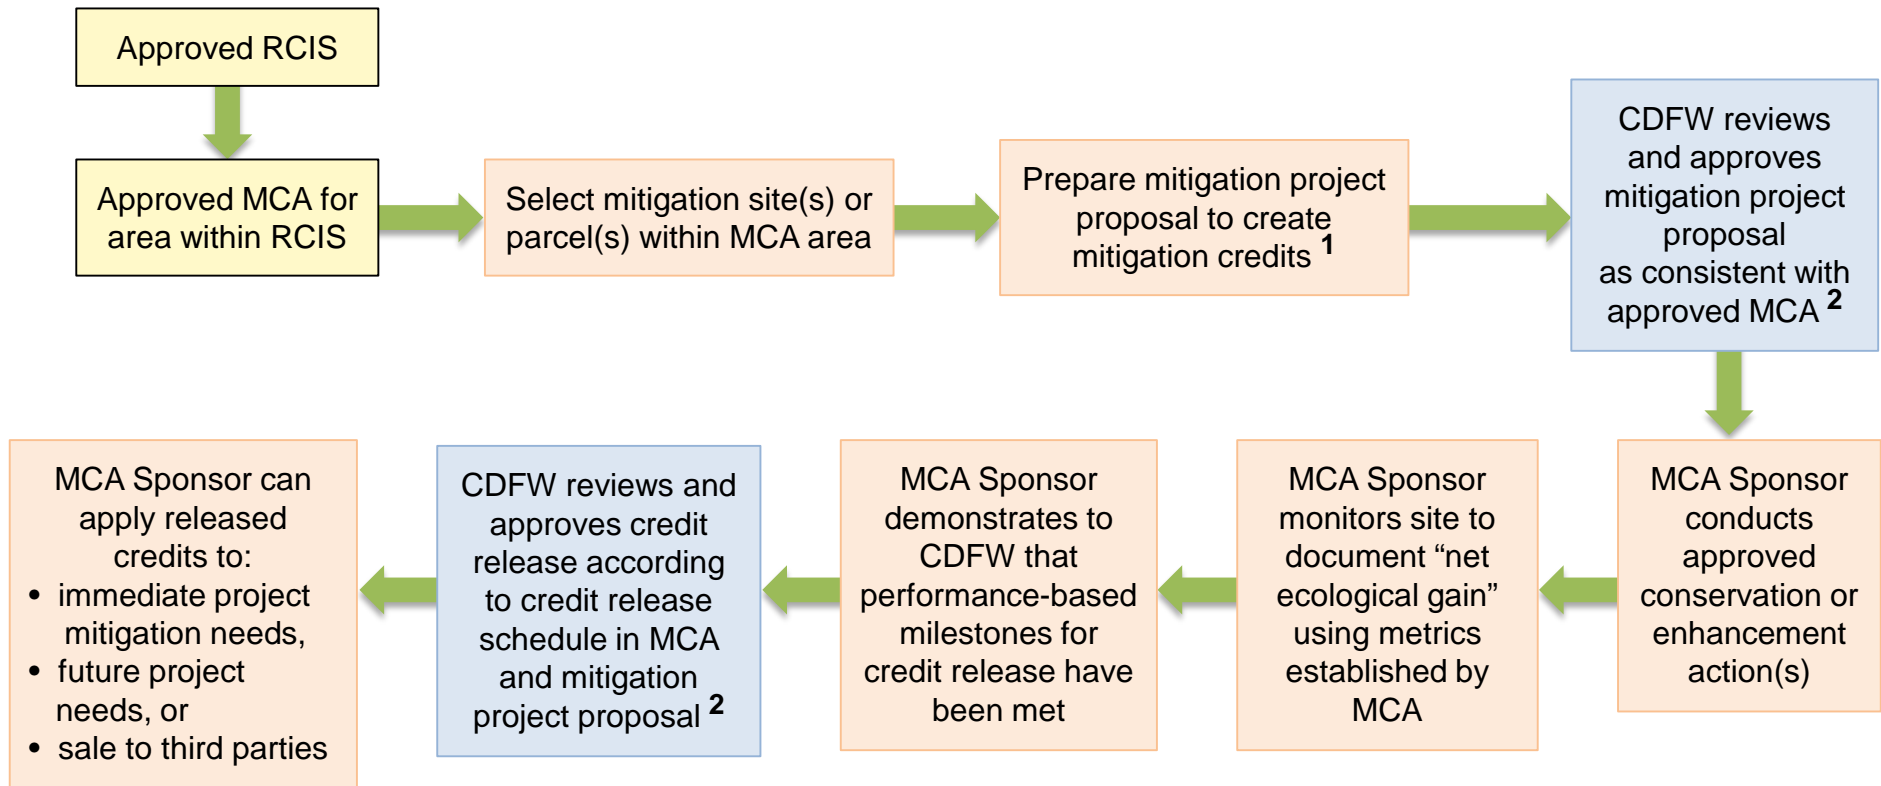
Approved RCIS

Approved MCA for area within RCIS

Select mitigation site(s) or parcel(s) within MCA area

Prepare mitigation project proposal to create mitigation credits $^1$

CDFW reviews and approves mitigation project proposal as consistent with approved MCA $^2$

MCA Sponsor conducts approved conservation or enhancement action(s)

MCA Sponsor monitors site to document “net ecological gain” using metrics established by MCA

MCA Sponsor demonstrates to CDFW that performance-based milestones for credit release have been met

CDFW reviews and approves credit release according to credit release schedule in MCA and mitigation project proposal $^2$

MCA Sponsor can apply released credits to:
• immediate project mitigation needs,
• future project needs, or
• sale to third parties